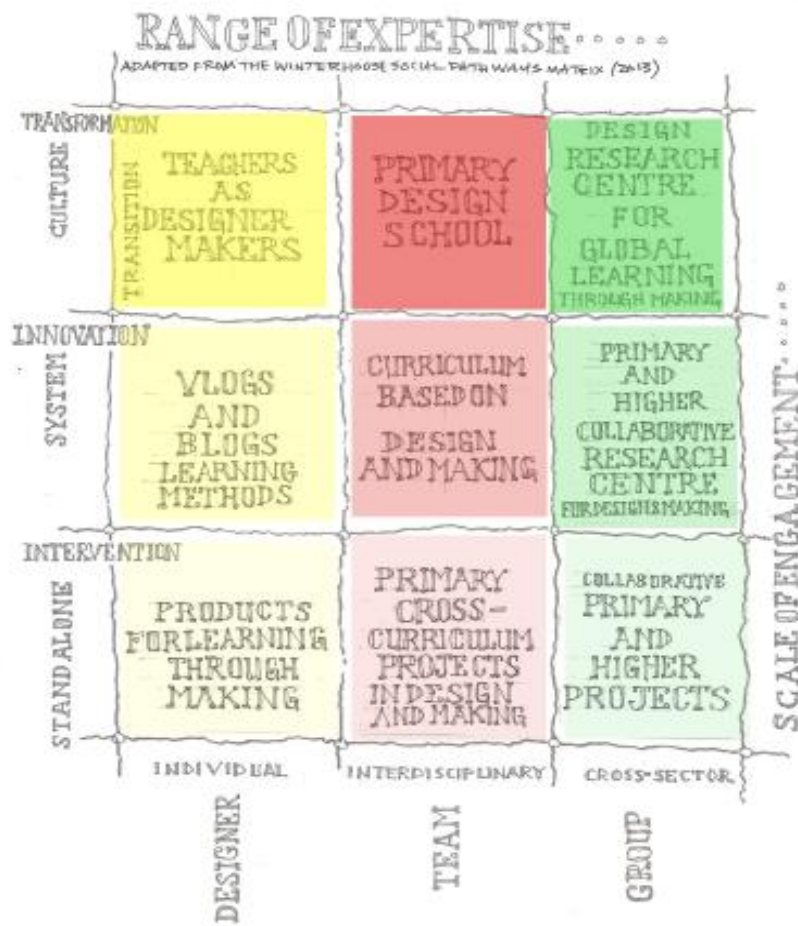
RANGE OF EXPERTISE . . . . .
ADAPTED FROM THE WINTERHOUSE SOCIAL PATHWAYS MATRIX (2013)

TRANSFORMATION
CULTURE
TRANSITION

TEACHERS AS DESIGNER MAKERS

PRIMARY DESIGN SCHOOL

DESIGN RESEARCH CENTRE FOR GLOBAL LEARNING THROUGH MAKING

INNOVATION
SYSTEM

VLOGS AND BLOGS LEARNING METHODS

CURRICULUM BASED ON DESIGN AND MAKING

PRIMARY AND HIGHER COLLABORATIVE RESEARCH CENTRE FOR DESIGN & MAKING

INTERVENTION
STAND ALONE

PRODUCTS FOR LEARNING THROUGH MAKING

PRIMARY CROSS-CURRICULUM PROJECTS IN DESIGN AND MAKING

COLLABORATIVE PRIMARY AND HIGHER PROJECTS

SCALE OF ENGAGEMENT . . . . .

INDIVIDUAL
INTERDISCIPLINARY
CROSS-SECTOR

DESIGNER
TEAM
GROUP